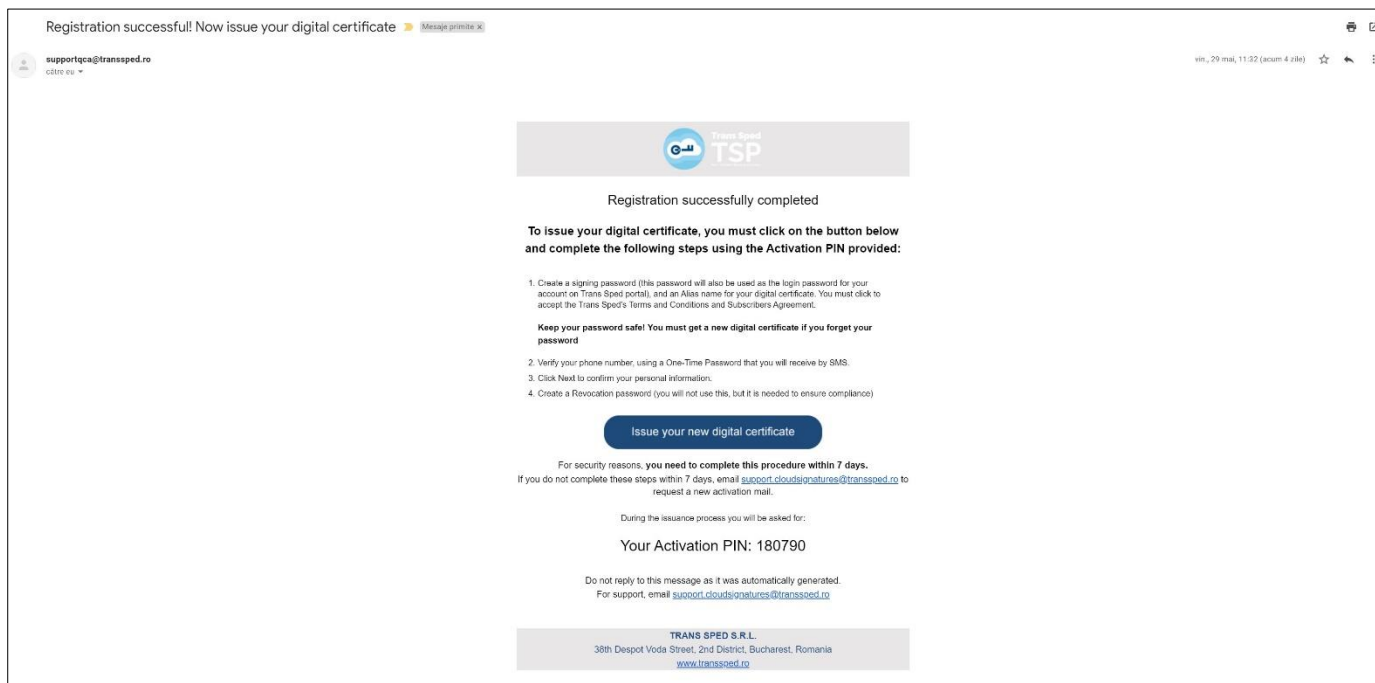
Registration successful! Now issue your digital certificate Mesaje primite ×

supportqca@transsped.ro
către eu

vin., 29 mai, 11:32 (acum 4 zile)

Trans Sped
TSP

Registration successfully completed

**To issue your digital certificate, you must click on the button below and complete the following steps using the Activation PIN provided:**

1. Create a signing password (this password will also be used as the login password for your account on Trans Sped portal), and an Alias name for your digital certificate. You must click to accept the Trans Sped's Terms and Conditions and Subscribers Agreement.

**Keep your password safe! You must get a new digital certificate if you forget your password**

2. Verify your phone number, using a One-Time Password that you will receive by SMS.
3. Click Next to confirm your personal information.
4. Create a Revocation password (you will not use this, but it is needed to ensure compliance)

Issue your new digital certificate

For security reasons, **you need to complete this procedure within 7 days.**
If you do not complete these steps within 7 days, email support.cloudsignatures@transsped.ro to request a new activation mail.

During the issuance process you will be asked for:

Your Activation PIN: 180790

Do not reply to this message as it was automatically generated.
For support, email support.cloudsignatures@transsped.ro

TRANS SPED S.R.L.
38th Despot Voda Street, 2nd District, Bucharest, Romania
www.transsped.ro